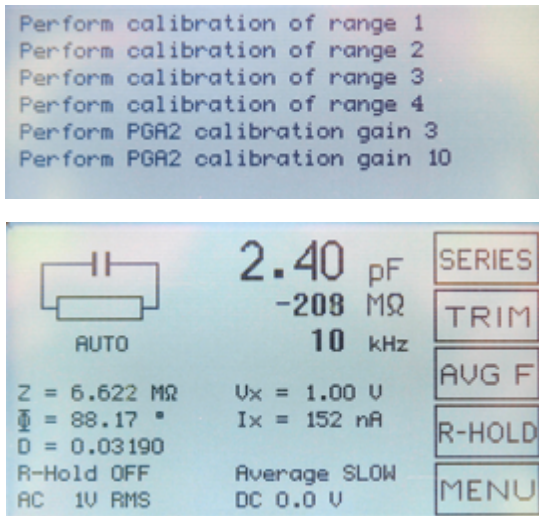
Perform calibration of range 1
Perform calibration of range 2
Perform calibration of range 3
Perform calibration of range 4
Perform PGA2 calibration gain 3
Perform PGA2 calibration gain 10

AUTO

2.40 pF
-208 MΩ
10 kHz

SERIES
TRIM
AVG F
R-HOLD
MENU

Z = 6.622 MΩ
Φ = 88.17 °
D = 0.03190
R-Hold OFF
AC 1V RMS

Vx = 1.00 V
Ix = 152 nA
Average SLOW
DC 0.0 V